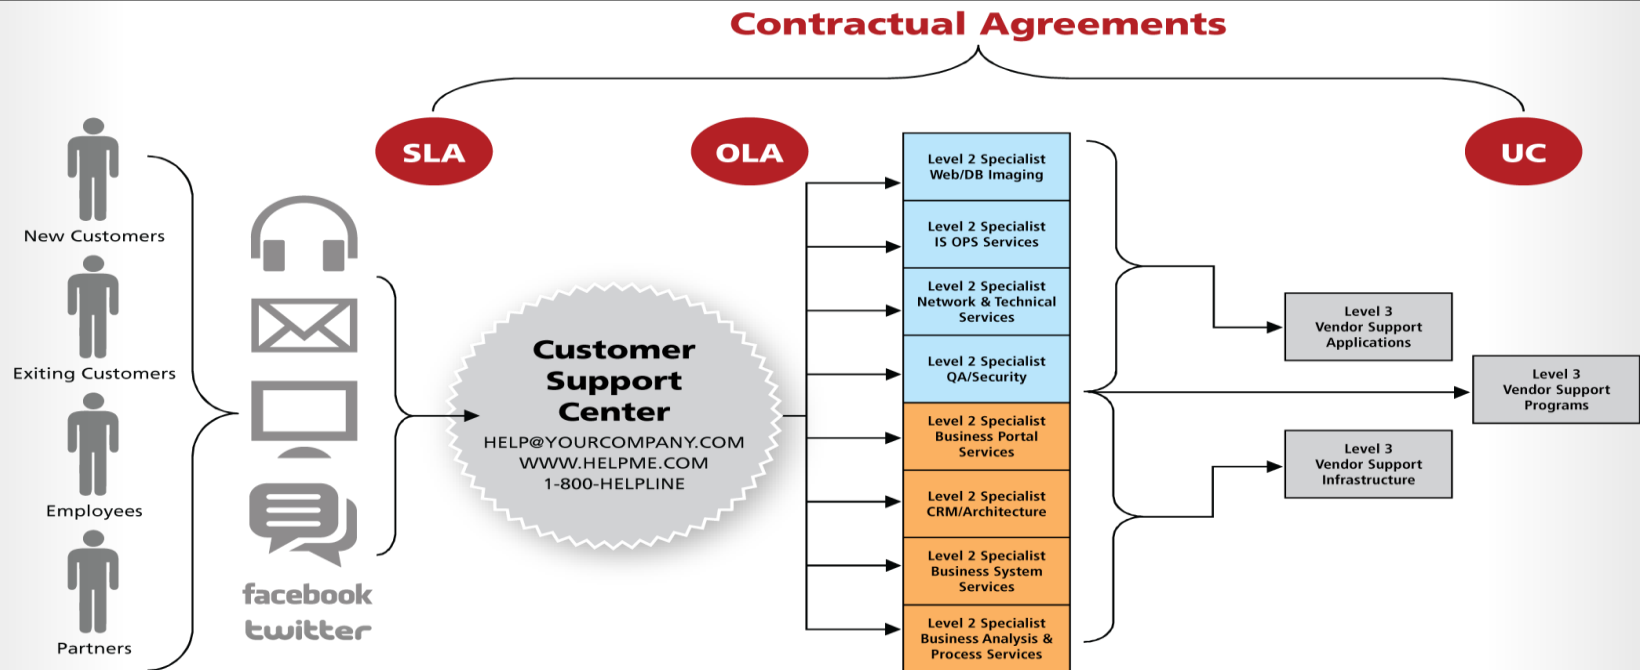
Contractual Agreements

SLA

OLA

UC

New Customers

Exiting Customers

Employees

Partners

facebook
twitter

Customer Support Center
HELP@YOURCOMPANY.COM
WWW.HELPME.COM
1-800-HELPLINE

Level 2 Specialist Web/DB Imaging

Level 2 Specialist IS OPS Services

Level 2 Specialist Network & Technical Services

Level 2 Specialist QA/Security

Level 2 Specialist Business Portal Services

Level 2 Specialist CRM/Architecture

Level 2 Specialist Business System Services

Level 2 Specialist Business Analysis & Process Services

Level 3 Vendor Support Applications

Level 3 Vendor Support Programs

Level 3 Vendor Support Infrastructure